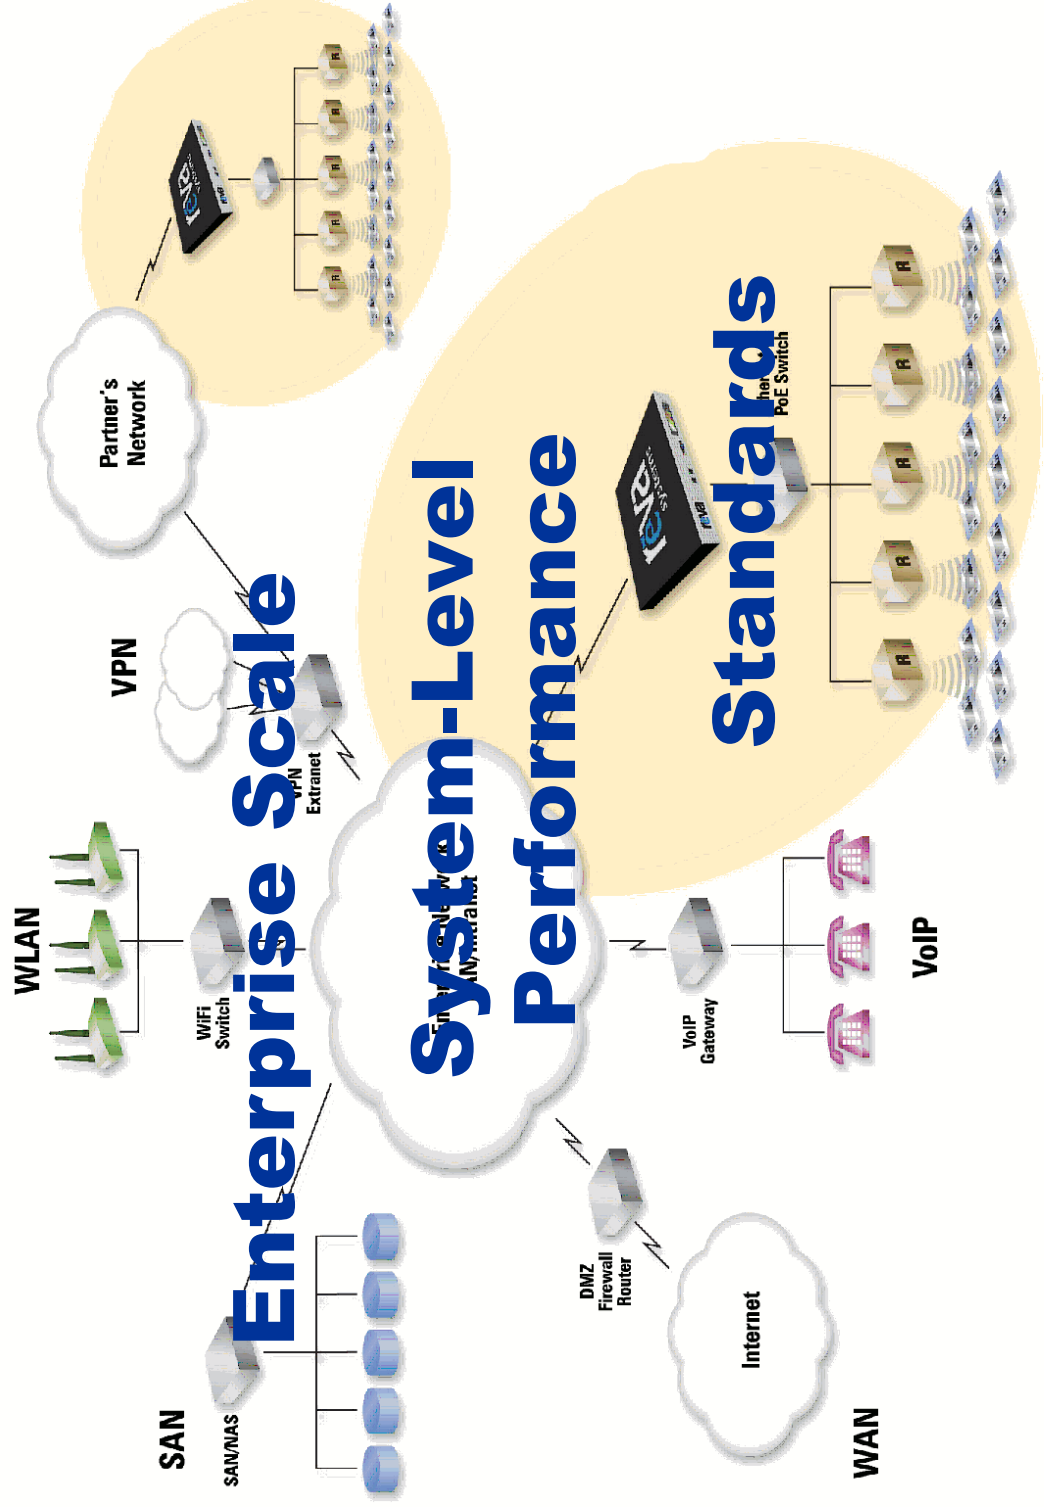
Enterprise Scale

System-Level Performance

Standards

Partner's Network

VPN

VPN Extranet

WLAN

WiFi Switch

Enterprise Network LAN/Intranet

SAN

SAN/NAS

DMZ Firewall Router

Internet

WAN

VoIP Gateway

VoIP

Ethernet PoE Switch